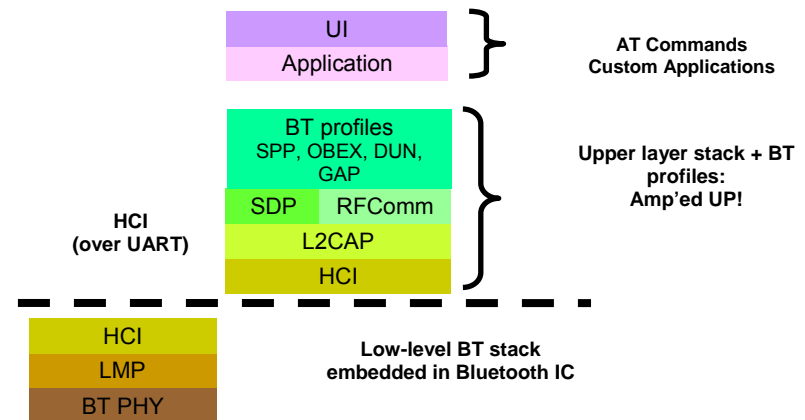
UI
Application

AT Commands
Custom Applications

BT profiles
SPP, OBEX, DUN, GAP
SDP
RFComm
L2CAP
HCI

Upper layer stack + BT profiles:
Amp'ed UP!

HCI
(over UART)

HCI
LMP
BT PHY

Low-level BT stack
embedded in Bluetooth IC